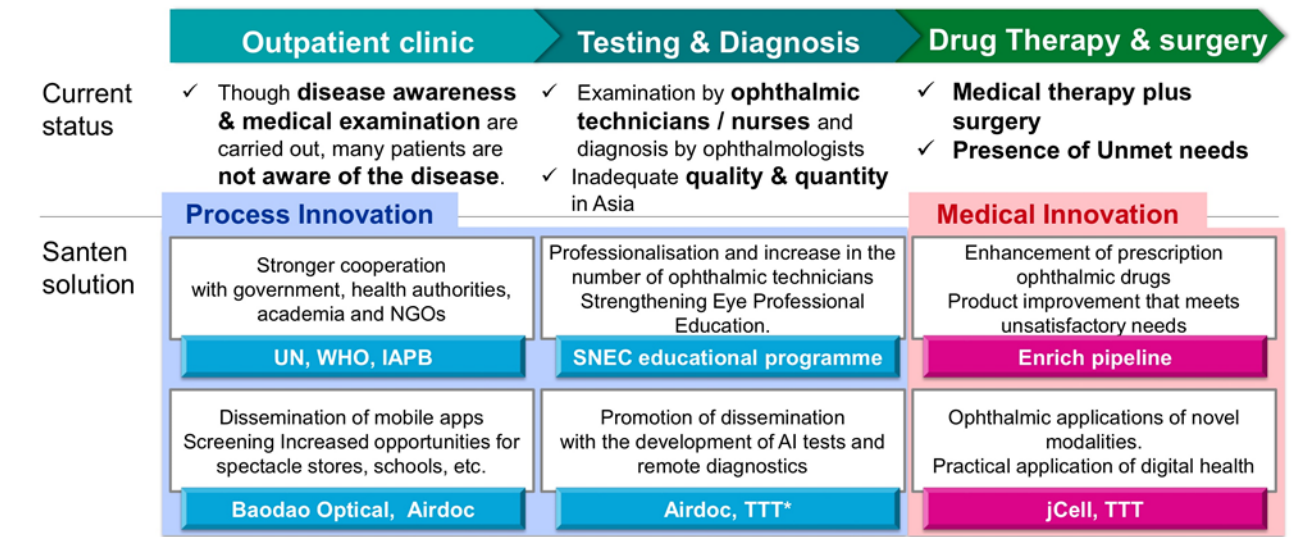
Outpatient clinic

Testing & Diagnosis

Drug Therapy & surgery

Current status

✓ Though **disease awareness & medical examination** are carried out, many patients are **not aware of the disease**.

✓ Examination by **ophthalmic technicians / nurses** and diagnosis by ophthalmologists

✓ Inadequate **quality & quantity** in Asia

✓ **Medical therapy plus surgery**

✓ **Presence of Unmet needs**

Process Innovation

Medical Innovation

Santen solution

Stronger cooperation with government, health authorities, academia and NGOs

UN, WHO, IAPB

Professionalisation and increase in the number of ophthalmic technicians Strengthening Eye Professional Education.

SNEC educational programme

Enhancement of prescription ophthalmic drugs Product improvement that meets unsatisfactory needs

Enrich pipeline

Dissemination of mobile apps Screening Increased opportunities for spectacle stores, schools, etc.

Baodao Optical, Airdoc

Promotion of dissemination with the development of AI tests and remote diagnostics

Airdoc, TTT*

Ophthalmic applications of novel modalities. Practical application of digital health

jCell, TTT